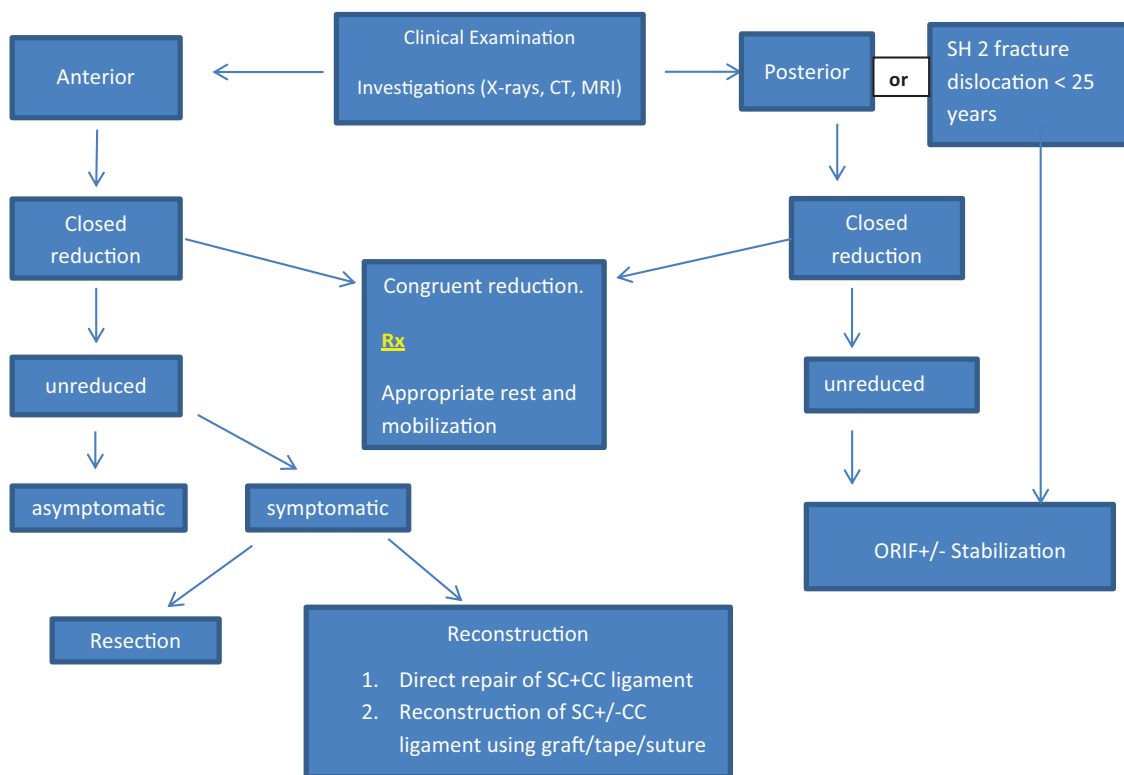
Clinical Examination

Investigations (X-rays, CT, MRI)

Anterior

Posterior

or

SH 2 fracture dislocation < 25 years

Closed reduction

Closed reduction

Congruent reduction.

Rx

Appropriate rest and mobilization

unreduced

unreduced

asymptomatic

symptomatic

ORIF+/- Stabilization

Resection

Reconstruction

1. Direct repair of SC+CC ligament
2. Reconstruction of SC+/-CC ligament using graft/tape/suture